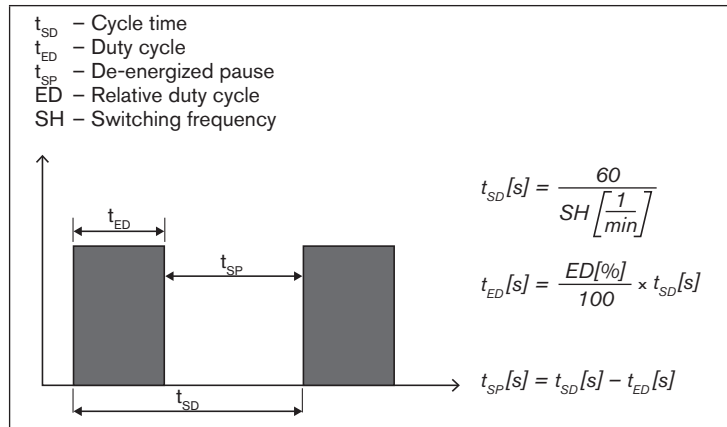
$t_{SD}$ – Cycle time
$t_{ED}$ – Duty cycle
$t_{SP}$ – De-energized pause
ED – Relative duty cycle
SH – Switching frequency

$t_{ED}$

$t_{SP}$

$t_{SD}$

$t_{SD}[s] = \frac{60}{SH\left[\frac{1}{min}\right]}$

$t_{ED}[s] = \frac{ED[\%]}{100} \times t_{SD}[s]$

$t_{SP}[s] = t_{SD}[s] - t_{ED}[s]$